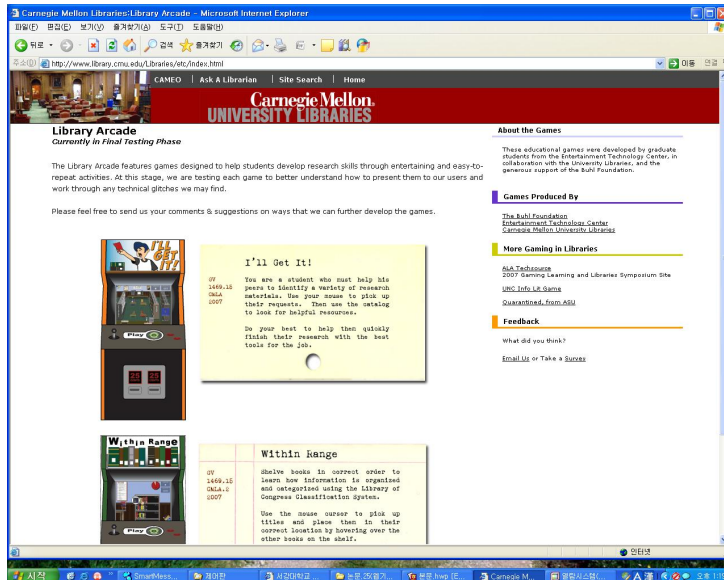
Carnegie Mellon Libraries:Library Arcade - Microsoft Internet Explorer

파일(F) 편집(E) 보기(V) 즐겨찾기(A) 도구(T) 도움말(H)

뒤로 검색 즐겨찾기

주소(D) http://www.library.cmu.edu/Libraries/etc/index.html 이동 연결

CAMEO | Ask A Librarian | Site Search | Home

Carnegie Mellon
UNIVERSITY LIBRARIES

Library Arcade
Currently in Final Testing Phase

The Library Arcade features games designed to help students develop research skills through entertaining and easy-to-repeat activities. At this stage, we are testing each game to better understand how to present them to our users and work through any technical glitches we may find.

Please feel free to send us your comments & suggestions on ways that we can further develop the games.

I'LL GET IT!

Play

I'll Get It!

QV 1469.15 CMLA 2007

You are a student who must help his peers to identify a variety of research materials. Use your mouse to pick up their requests. Then use the catalog to look for helpful resources.

Do your best to help them quickly finish their research with the best tools for the job.

Within Range

Play

Within Range

QV 1469.15 CMLA.2 2007

Shelve books in correct order to learn how information is organized and categorized using the Library of Congress Classification System.

Use the mouse cursor to pick up titles and place them in their correct location by hovering over the other books on the shelf.

About the Games

These educational games were developed by graduate students from the Entertainment Technology Center, in collaboration with the University Libraries, and the generous support of the Buhl Foundation.

Games Produced By

The Buhl Foundation
Entertainment Technology Center
Carnegie Mellon University Libraries

More Gaming in Libraries

ALA Techsource
2007 Gaming Learning and Libraries Symposium Site

UNC Info Lit Game

Quarantined, from ASU

Feedback

What did you think?

Email Us or Take a Survey

인터넷

시작 SmartMess... 제어판 서강대학교 ... 논문 관련(등기... 본문.hwp (E... Carnegie M... 멀티시스템(... A 漢 오후 1:1